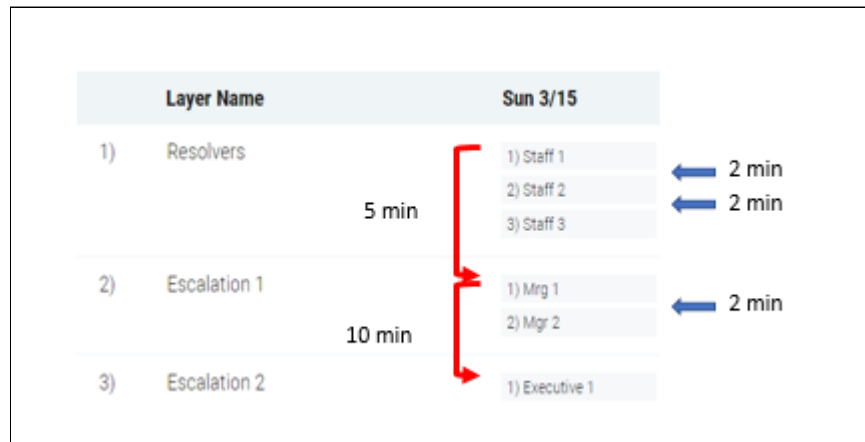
| | Layer Name | Sun 3/15 |
|---|---|---|
| 1) | Resolvers | 1) Staff 1<br>2) Staff 2<br>3) Staff 3 |
| 2) | Escalation 1 | 1) Mrg 1<br>2) Mgr 2 |
| 3) | Escalation 2 | 1) Executive 1 |

5 min

10 min

2 min

2 min

2 min